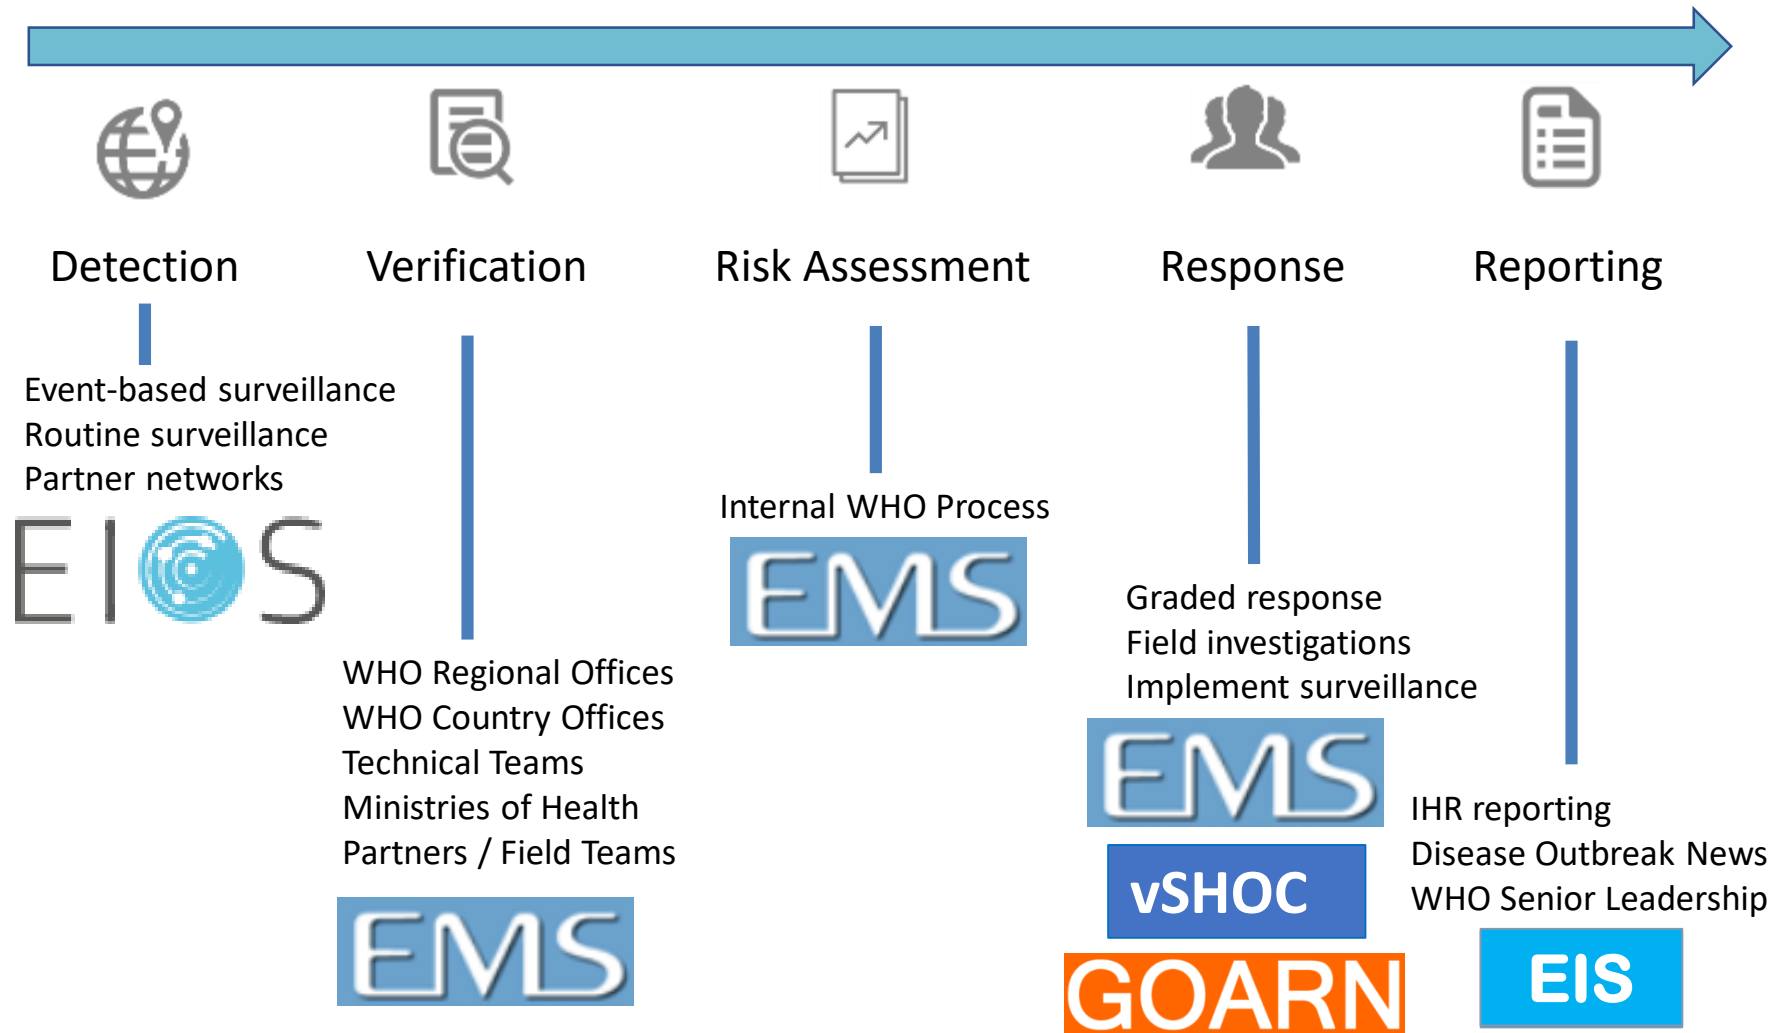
Detection

Event-based surveillance
Routine surveillance
Partner networks

EIOS

Verification

WHO Regional Offices
WHO Country Offices
Technical Teams
Ministries of Health
Partners / Field Teams

EMS

Risk Assessment

Internal WHO Process

EMS

Response

Graded response
Field investigations
Implement surveillance

EMS

vSHOC

GOARN

Reporting

IHR reporting
Disease Outbreak News
WHO Senior Leadership

EIS